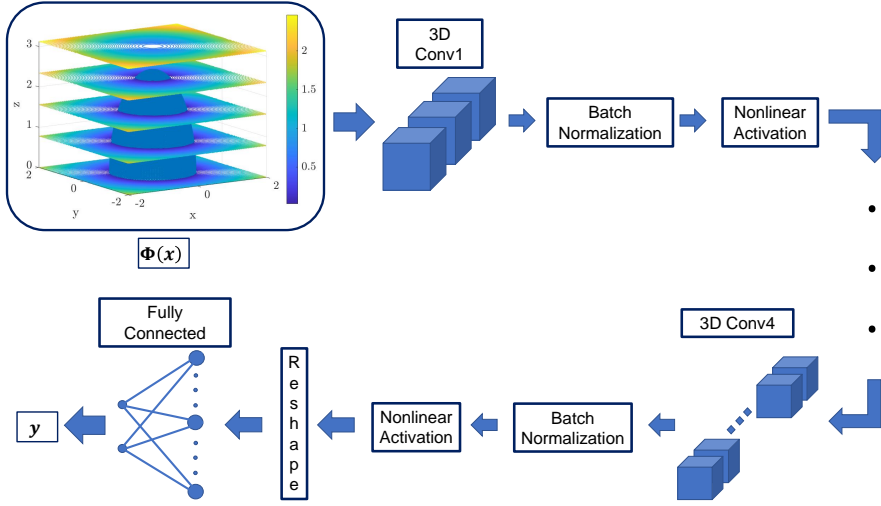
3
2
1
0
z
2
0
y
-2
-2
0
x
2
2
1.5
1
0.5

$\mathbf{\Phi}(\boldsymbol{x})$

3D Conv1

Batch Normalization

Nonlinear Activation

3D Conv4

Batch Normalization

Nonlinear Activation

R e s h a p e

Fully Connected

$\boldsymbol{y}$